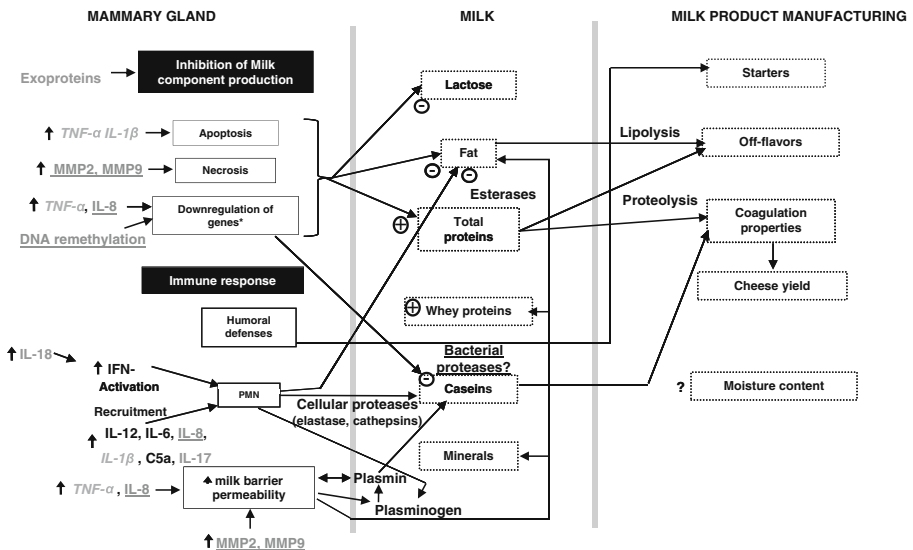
MAMMARY GLAND

MILK

MILK PRODUCT MANUFACTURING

Exoproteins

Inhibition of Milk component production

↑ TNF-α IL-1β

Apoptosis

↑ MMP2, MMP9

Necrosis

↑ TNF-α, IL-8

Downregulation of genes*

DNA remethylation

Immune response

Humoral defenses

↑ IL-18

↑ IFN-

Activation

Recruitment

PMN

↑ IL-12, IL-6, IL-8, IL-1β, C5a, IL-17

↑ TNF-α, IL-8

↑ milk barrier permeability

↑ MMP2, MMP9

Lactose

Fat

Esterases

Total proteins

Whey proteins

Bacterial proteases?

Caseins

Cellular proteases (elastase, cathepsins)

Minerals

Plasmin

Plasminogen

Starters

Lipolysis

Off-flavors

Proteolysis

Coagulation properties

Cheese yield

? Moisture content